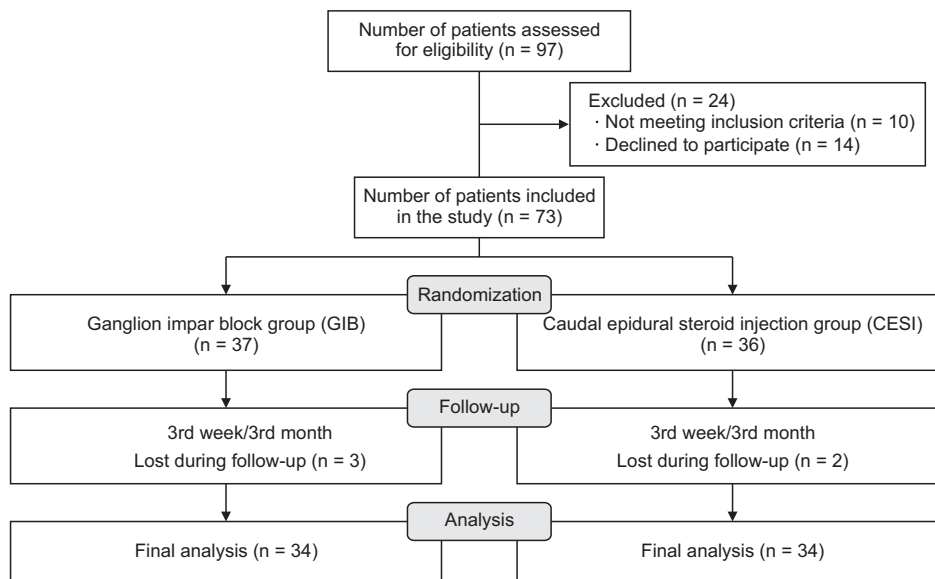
Number of patients assessed for eligibility (n = 97)

Excluded (n = 24)
· Not meeting inclusion criteria (n = 10)
· Declined to participate (n = 14)

Number of patients included in the study (n = 73)

Randomization

Ganglion impar block group (GIB) (n = 37)

Caudal epidural steroid injection group (CESI) (n = 36)

Follow-up

3rd week/3rd month
Lost during follow-up (n = 3)

3rd week/3rd month
Lost during follow-up (n = 2)

Analysis

Final analysis (n = 34)

Final analysis (n = 34)